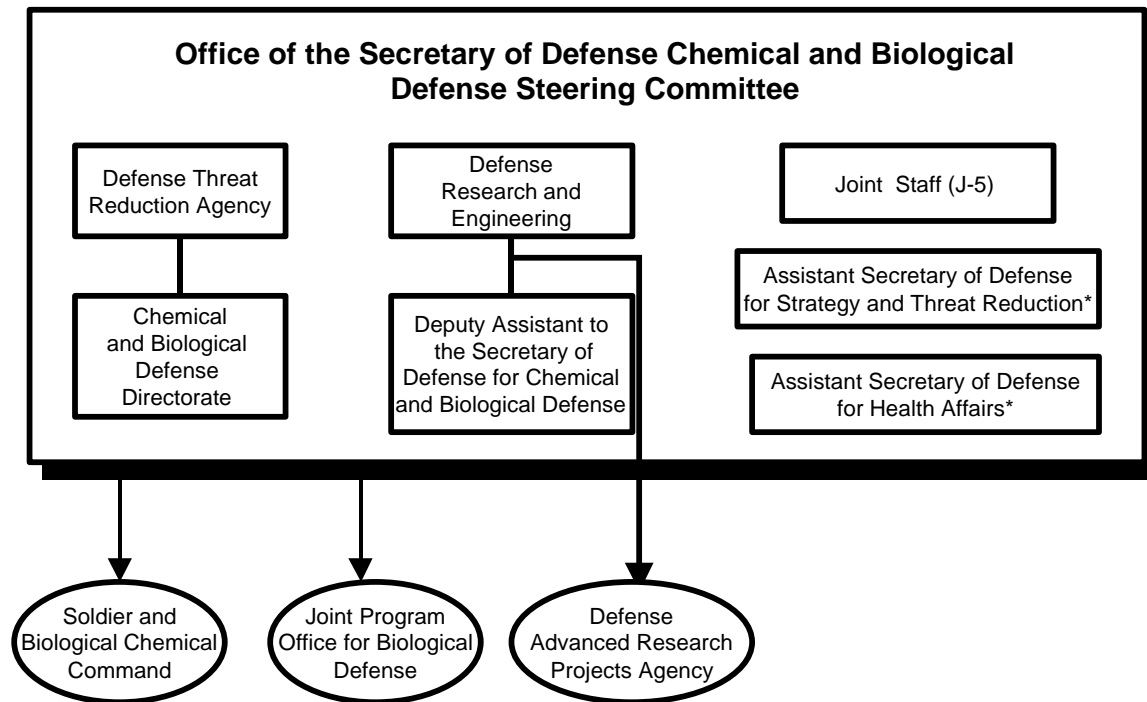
Office of the Secretary of Defense Chemical and Biological Defense Steering Committee

Defense Threat Reduction Agency

Chemical and Biological Defense Directorate

Defense Research and Engineering

Deputy Assistant to the Secretary of Defense for Chemical and Biological Defense

Joint Staff (J-5)

Assistant Secretary of Defense for Strategy and Threat Reduction*

Assistant Secretary of Defense for Health Affairs*

Soldier and Biological Chemical Command

Joint Program Office for Biological Defense

Defense Advanced Research Projects Agency